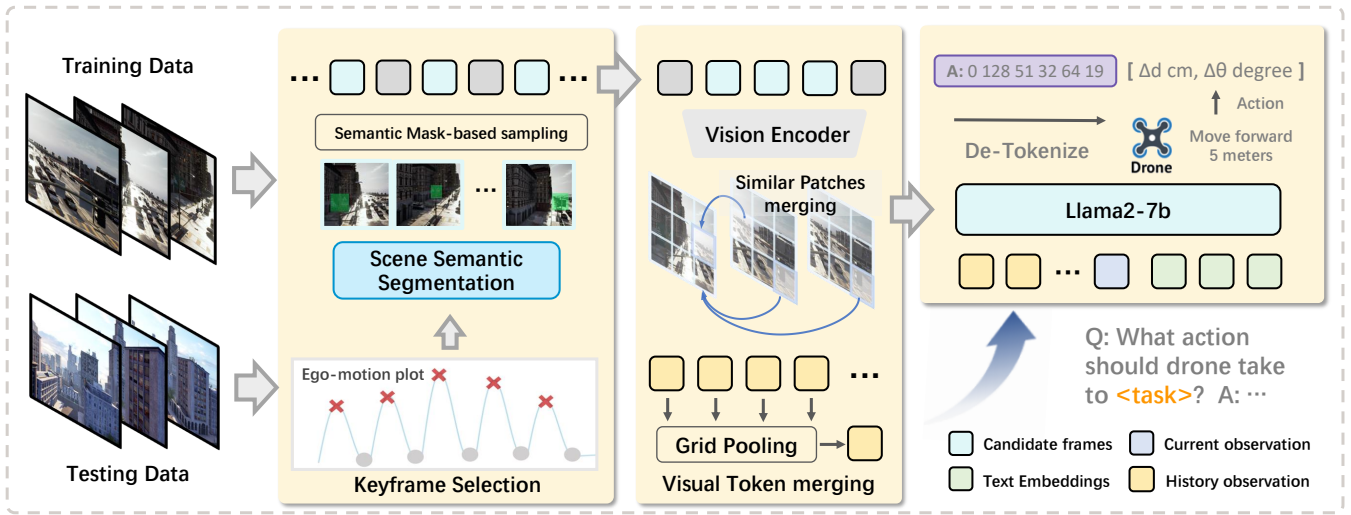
Training Data

Testing Data

...

...

Semantic Mask-based sampling

...

Scene Semantic Segmentation

Ego-motion plot

Keyframe Selection

Vision Encoder

Similar Patches merging

...

Grid Pooling

Visual Token merging

A: 0 128 51 32 64 19

[ $\Delta$d cm, $\Delta\theta$ degree ]

Action

De-Tokenize

Drone

Move forward 5 meters

Llama2-7b

...

Q: What action should drone take to <task>? A: ···

Candidate frames

Current observation

Text Embeddings

History observation